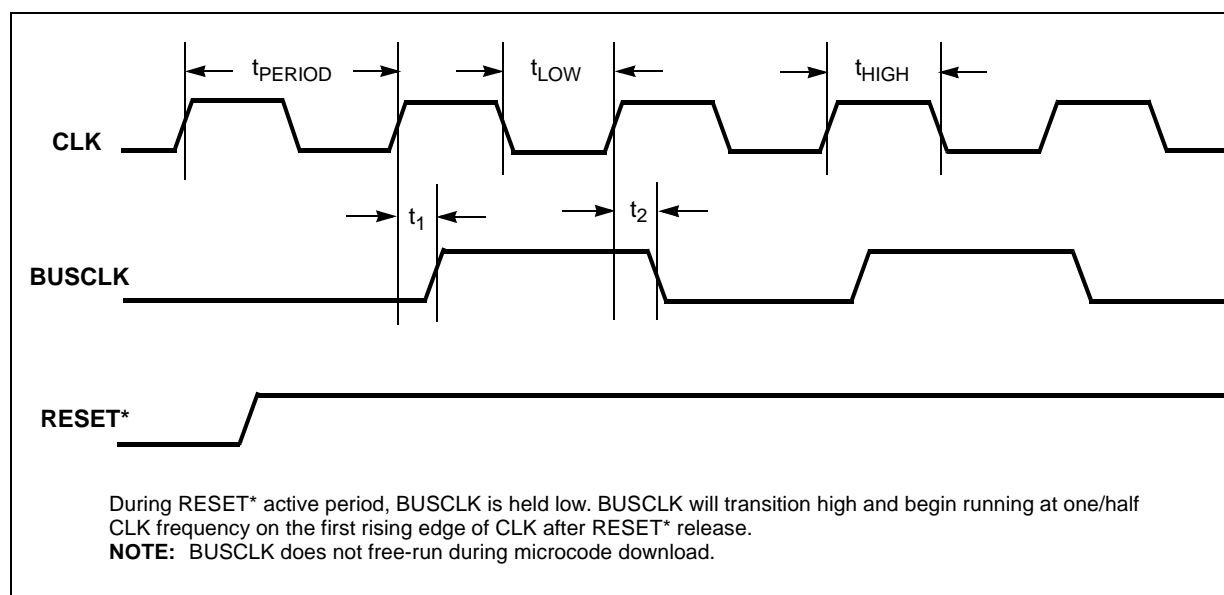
$t_{PERIOD}$

$t_{LOW}$

$t_{HIGH}$

CLK

$t_1$

$t_2$

BUSCLK

RESET*

During RESET* active period, BUSCLK is held low. BUSCLK will transition high and begin running at one/half CLK frequency on the first rising edge of CLK after RESET* release.
NOTE: BUSCLK does not free-run during microcode download.